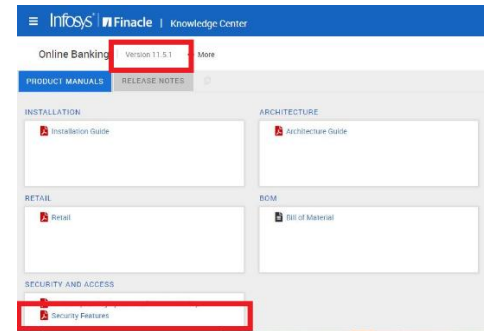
Infosys | Finacle | Knowledge Center

Online Banking Version 11.5.1 More

PRODUCT MANUALS RELEASE NOTES

INSTALLATION

Installation Guide

ARCHITECTURE

Architecture Guide

RETAIL

Retail

BOM

Bill of Material

SECURITY AND ACCESS

Security Features